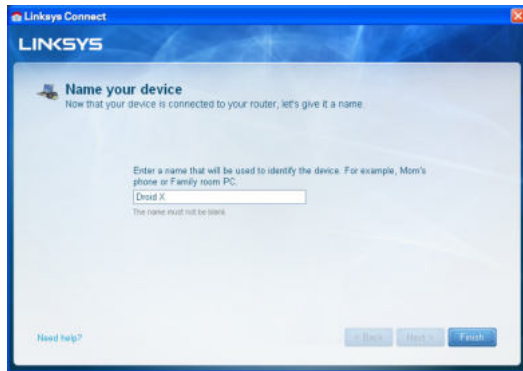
Linksys Connect

LINKSYS

Name your device
Now that your device is connected to your router, let's give it a name.

Enter a name that will be used to identify the device. For example, Mom's phone or Family room PC.
Droid X
The name must not be blank.

Need help?

< Back
Next >
Finish